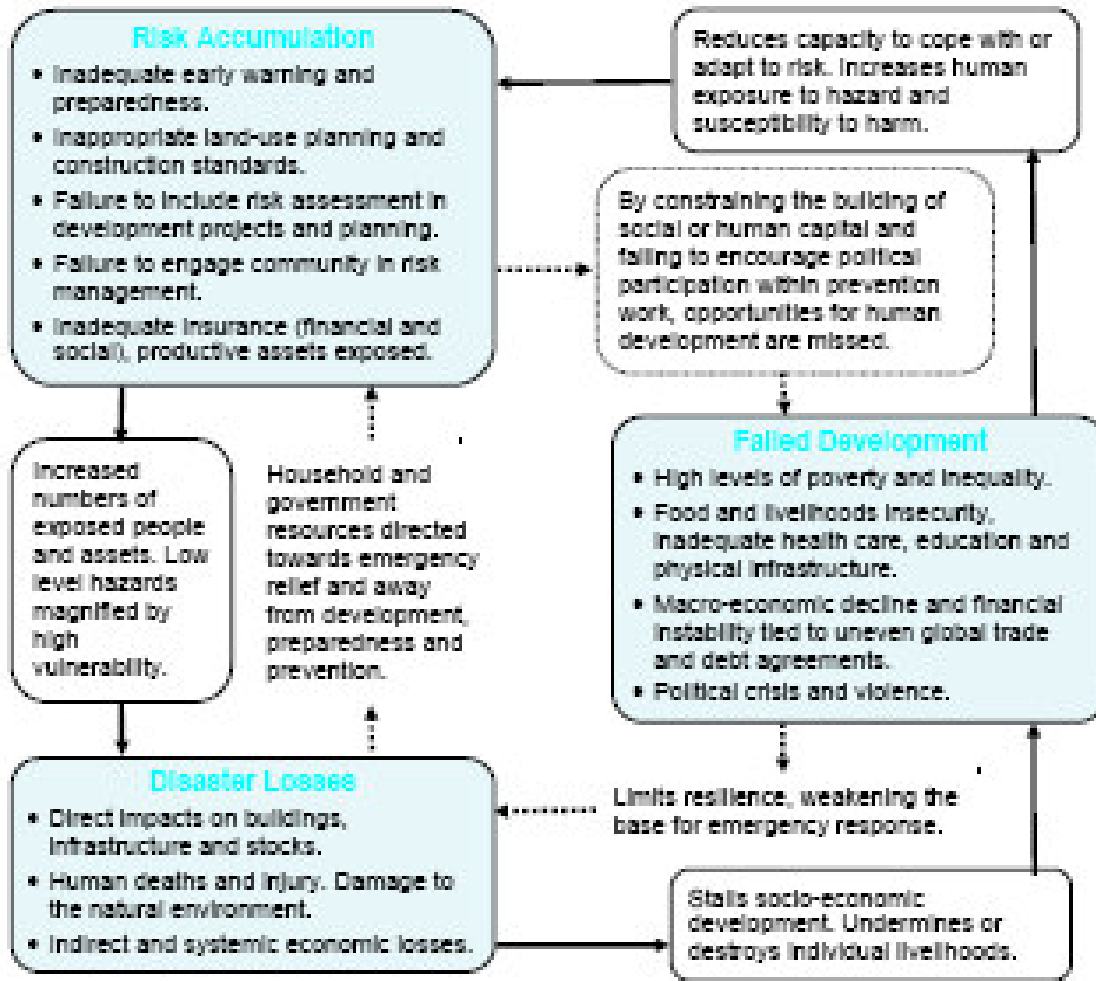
Risk Accumulation

- Inadequate early warning and preparedness.
- Inappropriate land-use planning and construction standards.
- Failure to include risk assessment in development projects and planning.
- Failure to engage community in risk management.
- Inadequate insurance (financial and social), productive assets exposed.

Reduces capacity to cope with or adapt to risk. Increases human exposure to hazard and susceptibility to harm.

By constraining the building of social or human capital and failing to encourage political participation within prevention work, opportunities for human development are missed.

Increased numbers of exposed people and assets. Low level hazards magnified by high vulnerability.

Household and government resources directed towards emergency relief and away from development, preparedness and prevention.

Failed Development

- High levels of poverty and inequality.
- Food and livelihoods insecurity, inadequate health care, education and physical infrastructure.
- Macro-economic decline and financial instability tied to uneven global trade and debt agreements.
- Political crisis and violence.

Disaster Losses

- Direct impacts on buildings, infrastructure and stocks.
- Human deaths and injury. Damage to the natural environment.
- Indirect and systemic economic losses.

Limits resilience, weakening the base for emergency response.

Stalls socio-economic development. Undermines or destroys individual livelihoods.